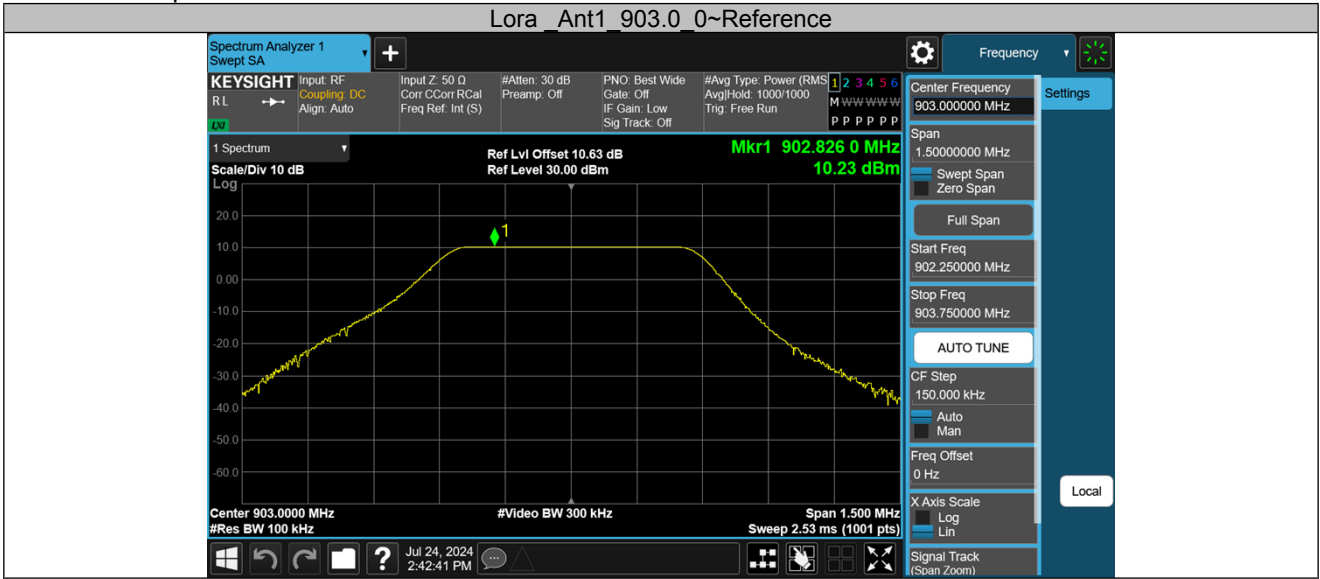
Lora _Ant1_903.0_0~Reference

Spectrum Analyzer 1
Swept SA

Frequency

KEYSIGHT
RL
LXI

Input: RF
Coupling: DC
Align: Auto

Input Z: 50 Ω
Corr CCorr RCal
Freq Ref: Int (S)

#Atten: 30 dB
Preamp: Off

PNO: Best Wide
Gate: Off
IF Gain: Low
Sig Track: Off

#Avg Type: Power (RMS)
Avg|Hold: 1000/1000
Trig: Free Run

1 2 3 4 5 6
M W W W W W
P P P P P P

1 Spectrum
Scale/Div 10 dB
Log

Ref Lvl Offset 10.63 dB
Ref Level 30.00 dBm

Mkr1 902.826 0 MHz
10.23 dBm

20.0
10.0
0.00
-10.0
-20.0
-30.0
-40.0
-50.0
-60.0

1

Center 903.0000 MHz
#Res BW 100 kHz

#Video BW 300 kHz

Span 1.500 MHz
Sweep 2.53 ms (1001 pts)

Jul 24, 2024
2:42:41 PM

Center Frequency
903.000000 MHz

Settings

Span
1.50000000 MHz
Swept Span
Zero Span

Full Span

Start Freq
902.250000 MHz

Stop Freq
903.750000 MHz

AUTO TUNE

CF Step
150.000 kHz
Auto
Man

Freq Offset
0 Hz

Local

X Axis Scale
Log
Lin

Signal Track
(Span Zoom)